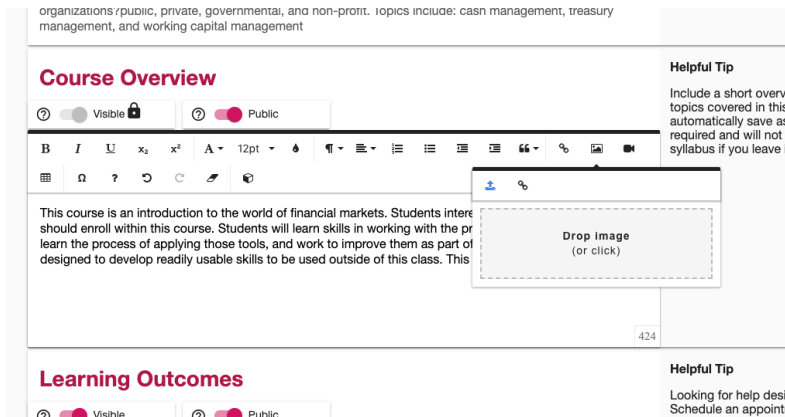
organizations?public, private, governmental, and non-profit. Topics include: cash management, treasury management, and working capital management

Course Overview

Visible

Public

B I U x₂ x² A 12pt ¶ 66

Ω ? 

This course is an introduction to the world of financial markets. Students intere should enroll within this course. Students will learn skills in working with the pr learn the process of applying those tools, and work to improve them as part of designed to develop readily usable skills to be used outside of this class. This

Drop image
(or click)

424

Helpful Tip

Include a short overv topics covered in this automatically save as required and will not syllabus if you leave

Learning Outcomes

Visible

Public

Helpful Tip

Looking for help desi Schedule an appoint